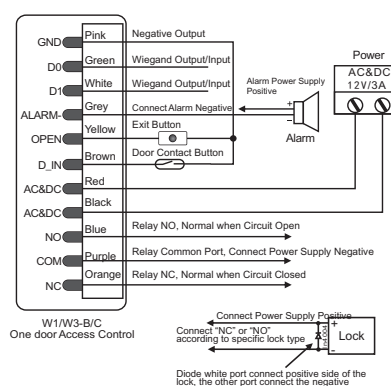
GND
D0
D1
ALARM-
OPEN
D_IN
AC&DC
AC&DC
NO
COM
NC

Pink
Green
White
Grey
Yellow
Brown
Red
Black
Blue
Purple
Orange

Negative Output
Wiegand Output/Input
Wiegand Output/Input
Connect Alarm Negative
Exit Button
Door Contact Button
Relay NO, Normal when Circuit Open
Relay Common Port, Connect Power Supply Negative
Relay NC, Normal when Circuit Closed

Alarm Power Supply Positive
+
−
Alarm

Power
AC&DC
12V/3A

W1/W3-B/C
One door Access Control

Connect Power Supply Positive
Connect "NC" or "NO" according to specific lock type
+
−
Lock

Diode white port connect positive side of the lock, the other port connect the negative